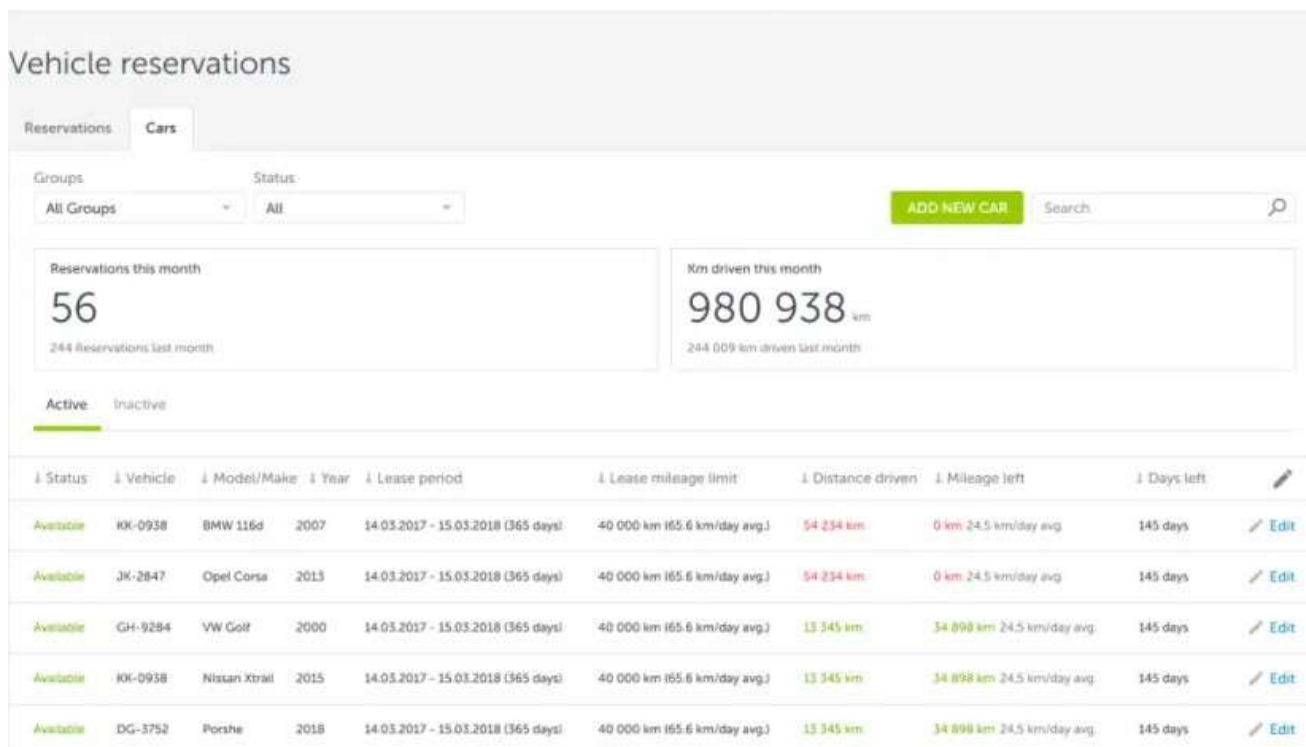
Vehicle reservations

Reservations | Cars

Groups
All Groups

Status
All

ADD NEW CAR

Search

Reservations this month
56
244 Reservations last month

Km driven this month
980 938 km
244 009 km driven last month

Active | Inactive

| ↓ Status | ↓ Vehicle | ↓ Model/Make | ↓ Year | ↓ Lease period | ↓ Lease mileage limit | ↓ Distance driven | ↓ Mileage left | ↓ Days left | |
|---|---|---|---|---|---|---|---|---|---|
| Available | KK-0938 | BMW 116d | 2007 | 14.03.2017 - 15.03.2018 (365 days) | 40 000 km (65.6 km/day avg.) | 54 234 km | 0 km 24.5 km/day avg. | 145 days | Edit |
| Available | JK-2847 | Opel Corsa | 2013 | 14.03.2017 - 15.03.2018 (365 days) | 40 000 km (65.6 km/day avg.) | 54 234 km | 0 km 24.5 km/day avg. | 145 days | Edit |
| Available | GH-9284 | VW Golf | 2000 | 14.03.2017 - 15.03.2018 (365 days) | 40 000 km (65.6 km/day avg.) | 13 345 km | 34 898 km 24.5 km/day avg. | 145 days | Edit |
| Available | KK-0938 | Nissan Xtrail | 2015 | 14.03.2017 - 15.03.2018 (365 days) | 40 000 km (65.6 km/day avg.) | 13 345 km | 34 898 km 24.5 km/day avg. | 145 days | Edit |
| Available | DG-3752 | Porshe | 2018 | 14.03.2017 - 15.03.2018 (365 days) | 40 000 km (65.6 km/day avg.) | 13 345 km | 34 898 km 24.5 km/day avg. | 145 days | Edit |